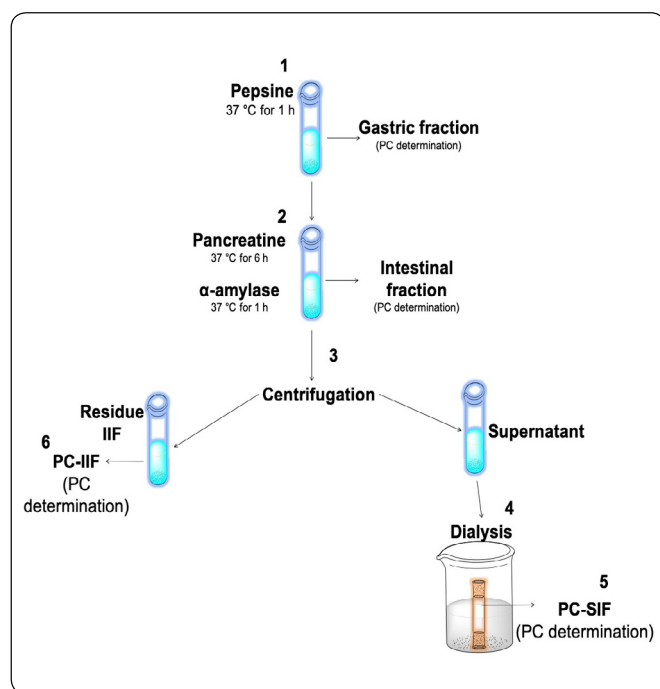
1
Pepsine
37 °C for 1 h

Gastric fraction
(PC determination)

2
Pancreatine
37 °C for 6 h

α-amylase
37 °C for 1 h

Intestinal fraction
(PC determination)

3
Centrifugation

Residue IIF

6
PC-IIF
(PC determination)

Supernatant

4
Dialysis

5
PC-SIF
(PC determination)